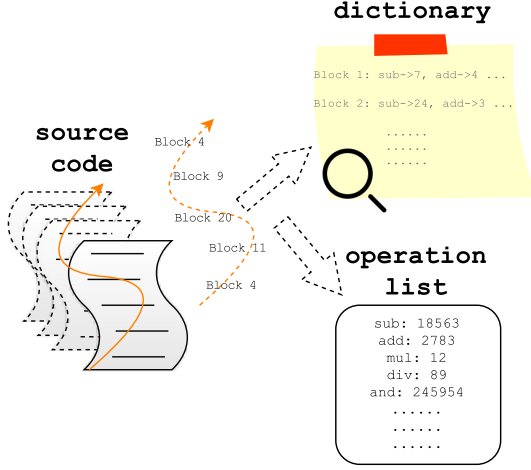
dictionary

Block 1: sub->7, add->4 ...

Block 2: sub->24, add->3 ...

......
......
......

source code

Block 4

Block 9

Block 20

Block 11

Block 4

operation list

sub: 18563
add: 2783
mul: 12
div: 89
and: 245954
......
......
......